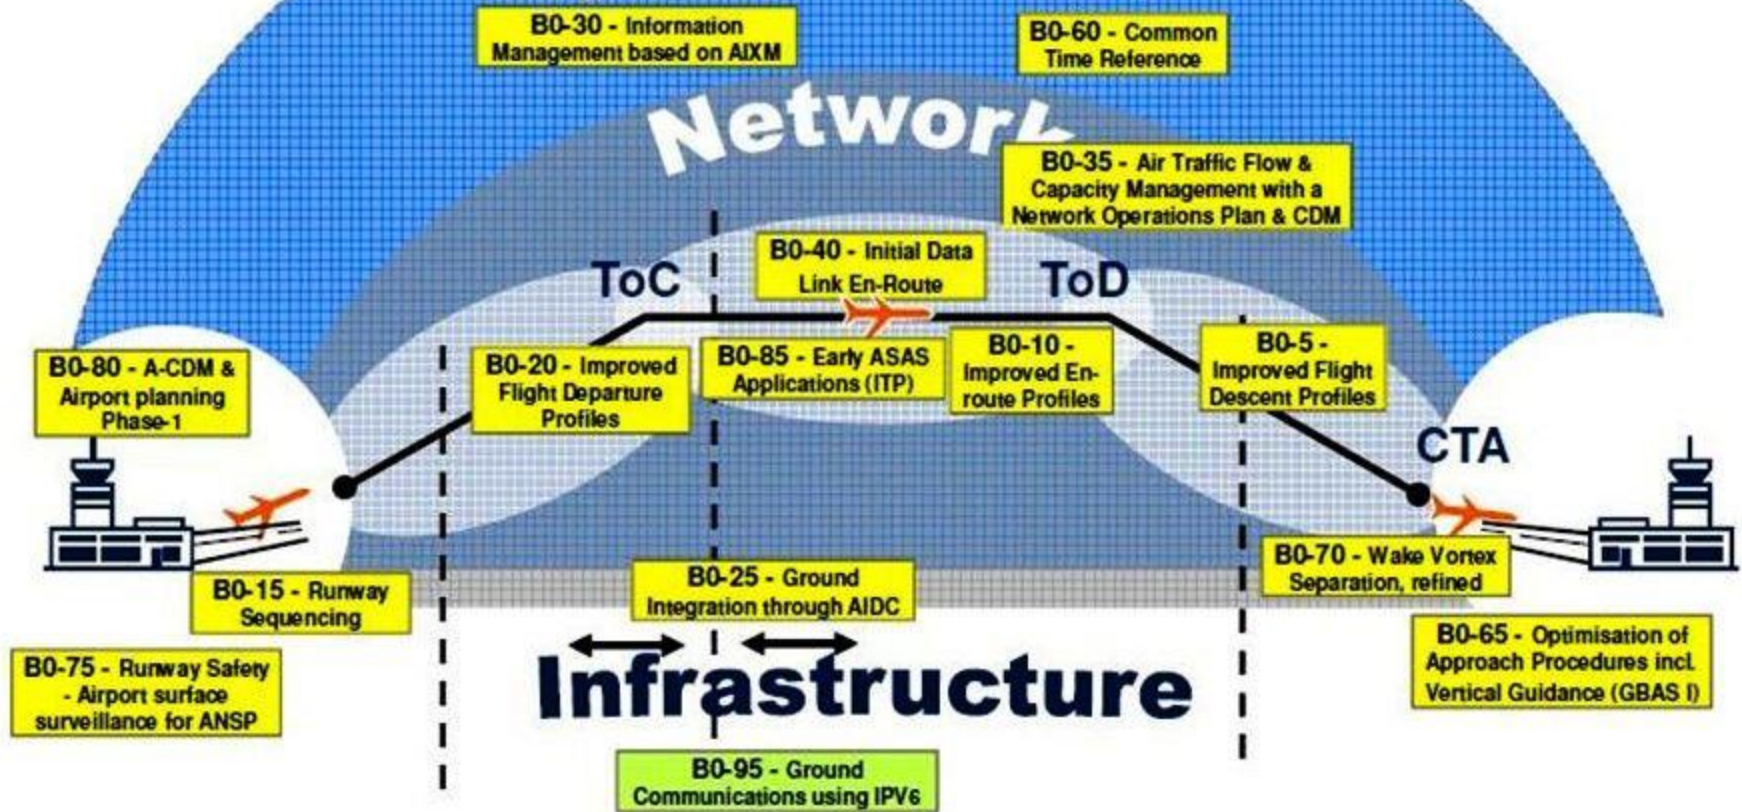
B0-30 - Information Management based on AIXM

B0-60 - Common Time Reference

Network

B0-35 - Air Traffic Flow & Capacity Management with a Network Operations Plan & CDM

ToC

B0-40 - Initial Data Link En-Route

ToD

B0-80 - A-CDM & Airport planning Phase-1

B0-20 - Improved Flight Departure Profiles

B0-85 - Early ASAS Applications (ITP)

B0-10 - Improved En-route Profiles

B0-5 - Improved Flight Descent Profiles

CTA

B0-15 - Runway Sequencing

B0-25 - Ground Integration through AIDC

B0-70 - Wake Vortex Separation, refined

B0-65 - Optimisation of Approach Procedures incl. Vertical Guidance (GBAS I)

B0-75 - Runway Safety - Airport surface surveillance for ANSP

Infrastructure

B0-95 - Ground Communications using IPV6